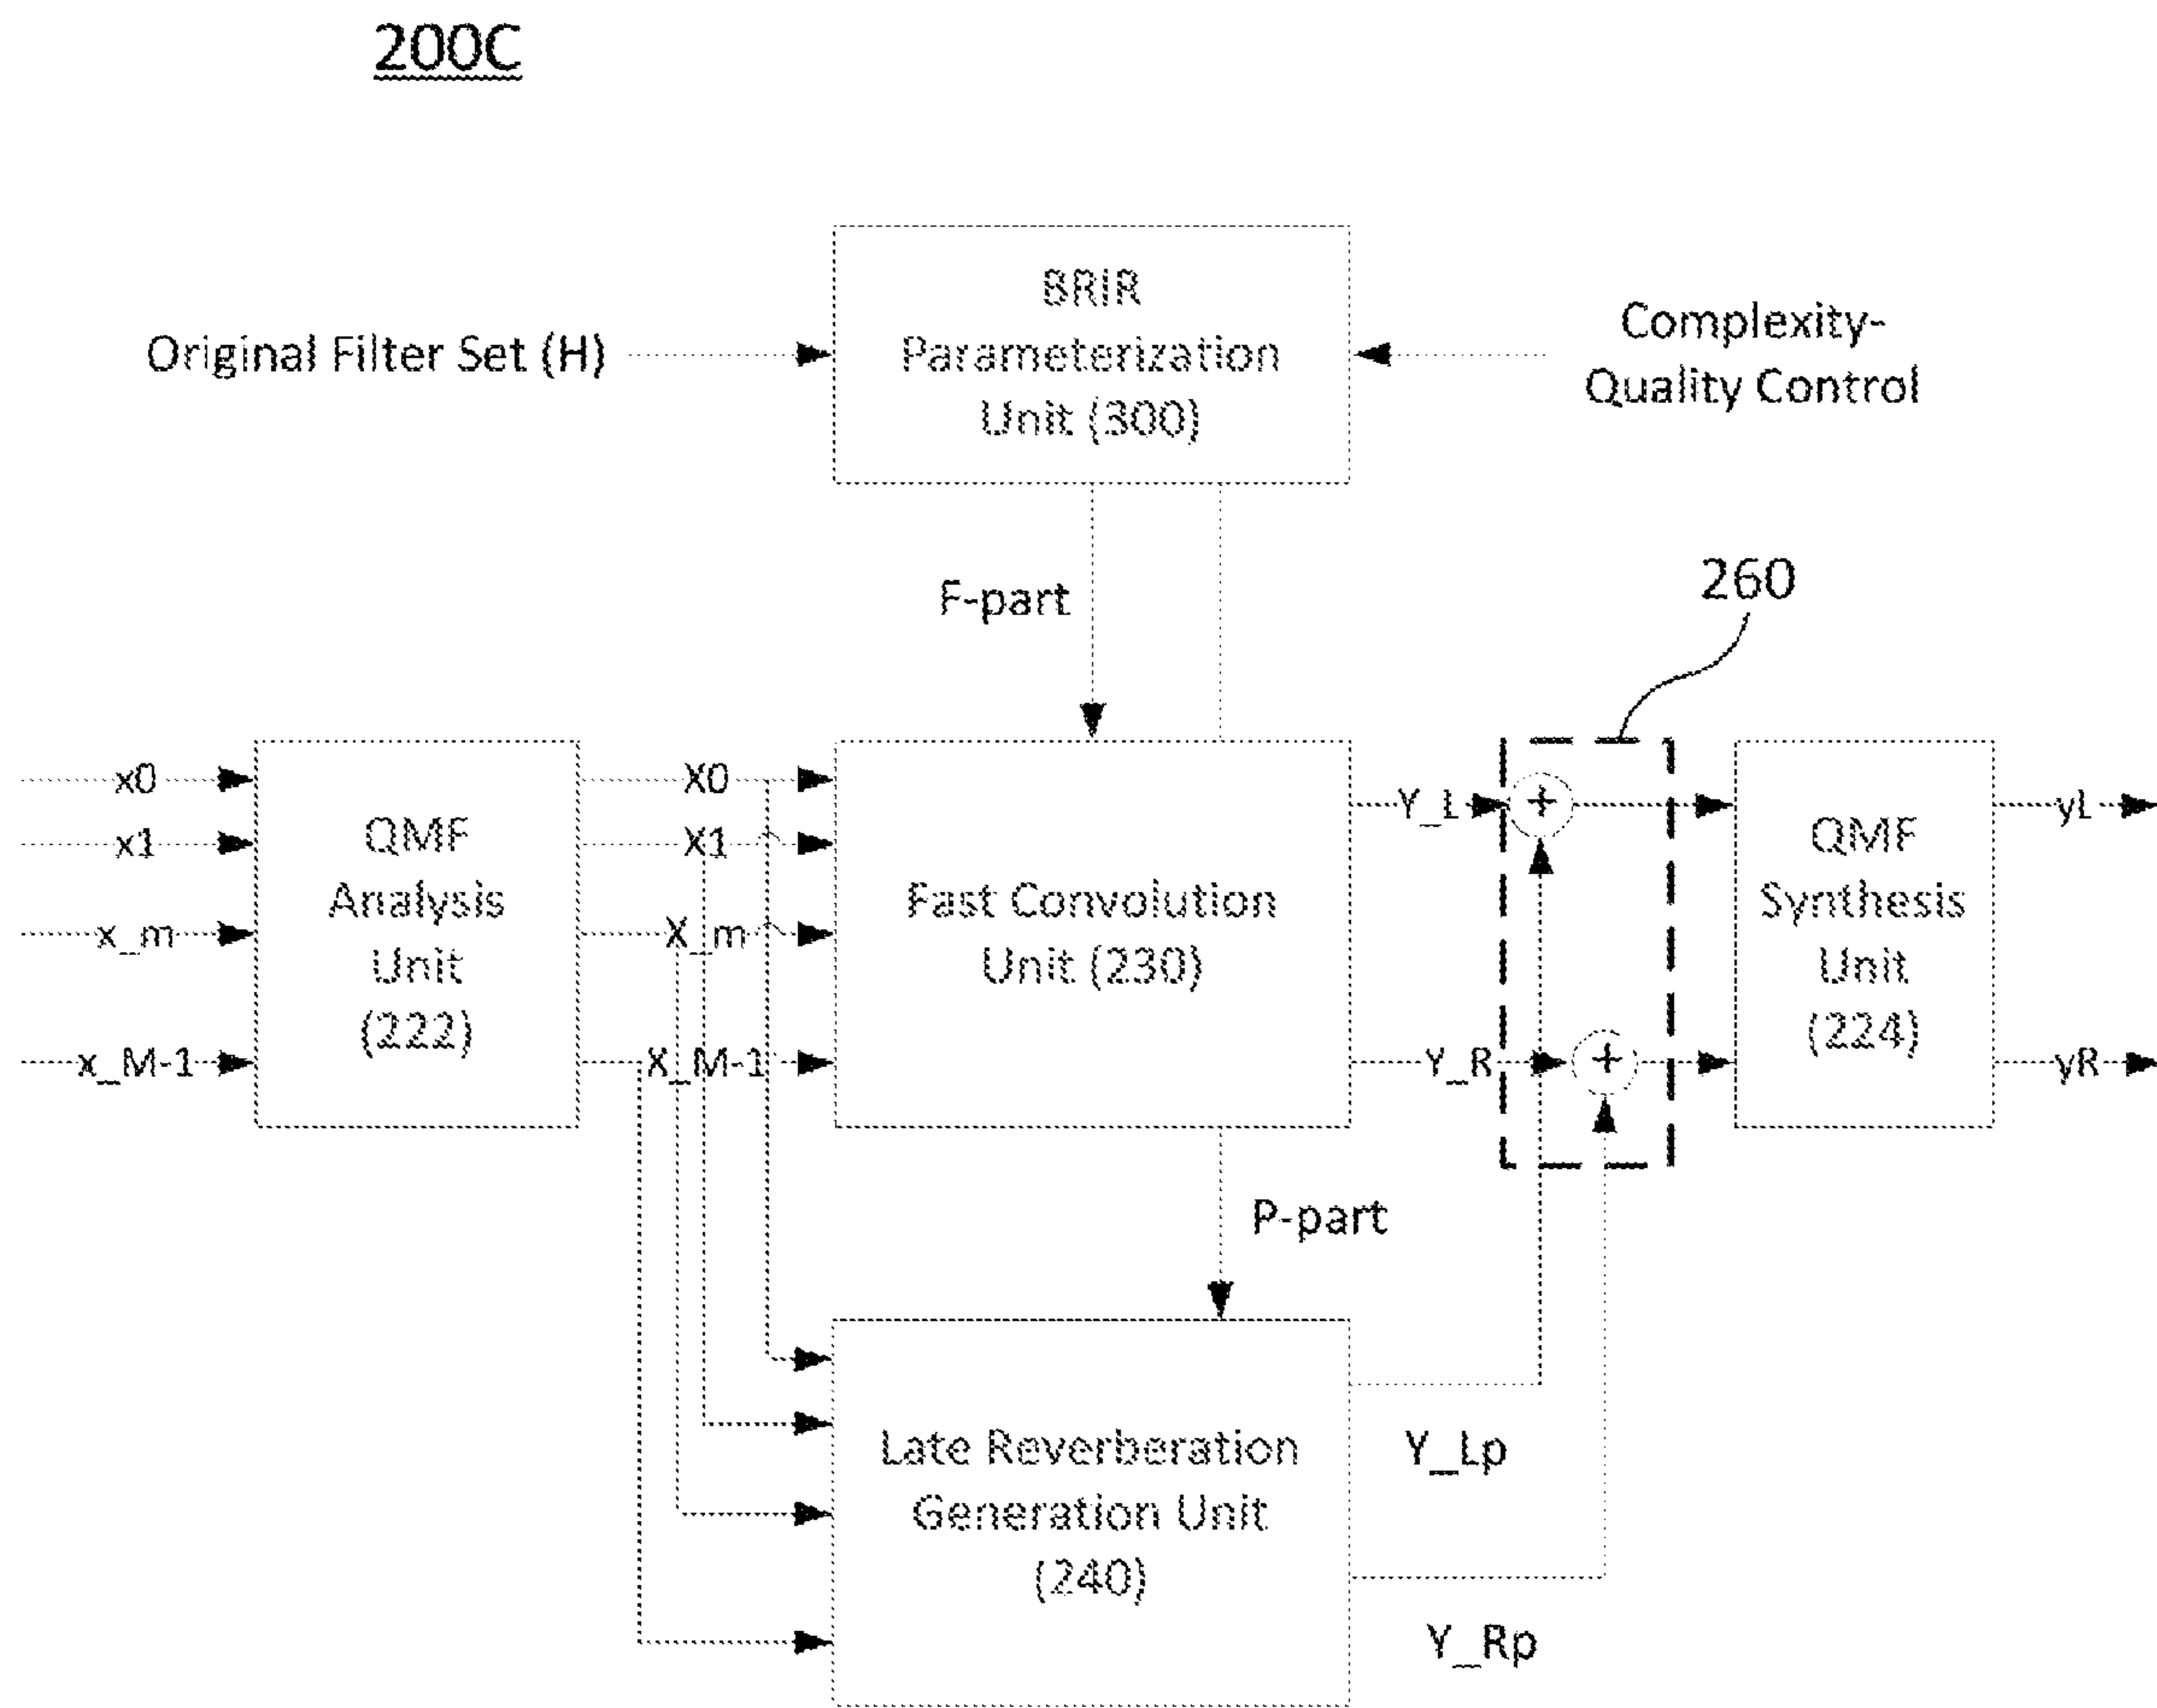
200C

Original Filter Set (H)

BRIR Parameterization Unit (300)

Complexity-Quality Control

F-part

260

x0
x1
x_m
x_M-1

QMF Analysis Unit (222)

X0
X1
X_m
X_M-1

Fast Convolution Unit (230)

Y_L
Y_R

+
+

QMF Synthesis Unit (224)

yL
yR

P-part

Late Reverberation Generation Unit (240)

Y_Lp

Y_Rp